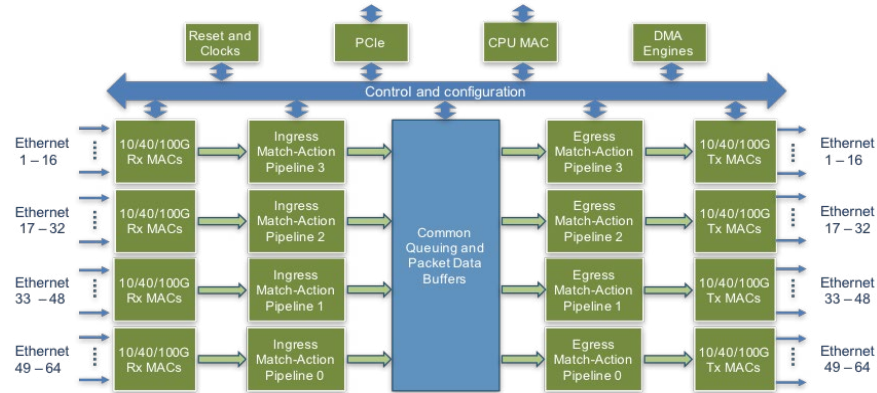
Reset and Clocks

PCIe

CPU MAC

DMA Engines

Control and configuration

Ethernet 1 – 16

10/40/100G Rx MACs

Ingress Match-Action Pipeline 3

Egress Match-Action Pipeline 3

10/40/100G Tx MACs

Ethernet 1 – 16

Ethernet 17 – 32

10/40/100G Rx MACs

Ingress Match-Action Pipeline 2

Common Queuing and Packet Data Buffers

Egress Match-Action Pipeline 2

10/40/100G Tx MACs

Ethernet 17 – 32

Ethernet 33 – 48

10/40/100G Rx MACs

Ingress Match-Action Pipeline 1

Egress Match-Action Pipeline 1

10/40/100G Tx MACs

Ethernet 33 – 48

Ethernet 49 – 64

10/40/100G Rx MACs

Ingress Match-Action Pipeline 0

Egress Match-Action Pipeline 0

10/40/100G Tx MACs

Ethernet 49 – 64